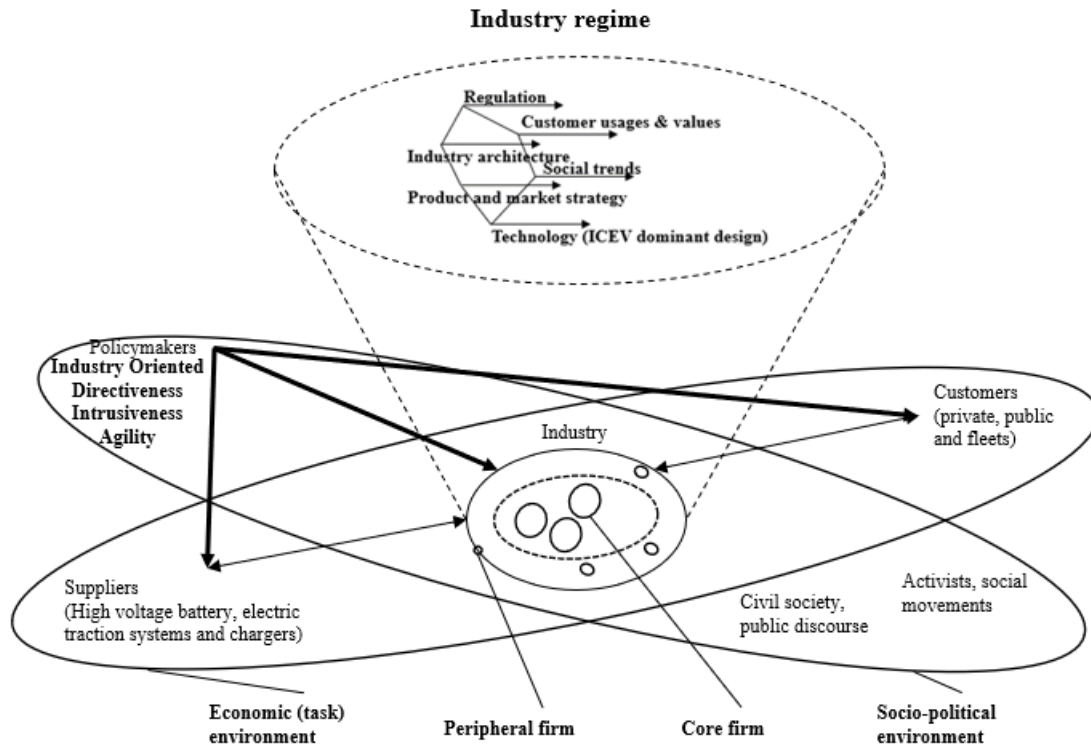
Industry regime

Regulation
Customer usages & values
Industry architecture
Social trends
Product and market strategy
Technology (ICEV dominant design)

Policymakers
Industry Oriented
Directiveness
Intrusiveness
Agility

Customers (private, public and fleets)

Industry

Suppliers (High voltage battery, electric traction systems and chargers)

Activists, social movements

Civil society, public discourse

Economic (task) environment

Peripheral firm

Core firm

Socio-political environment